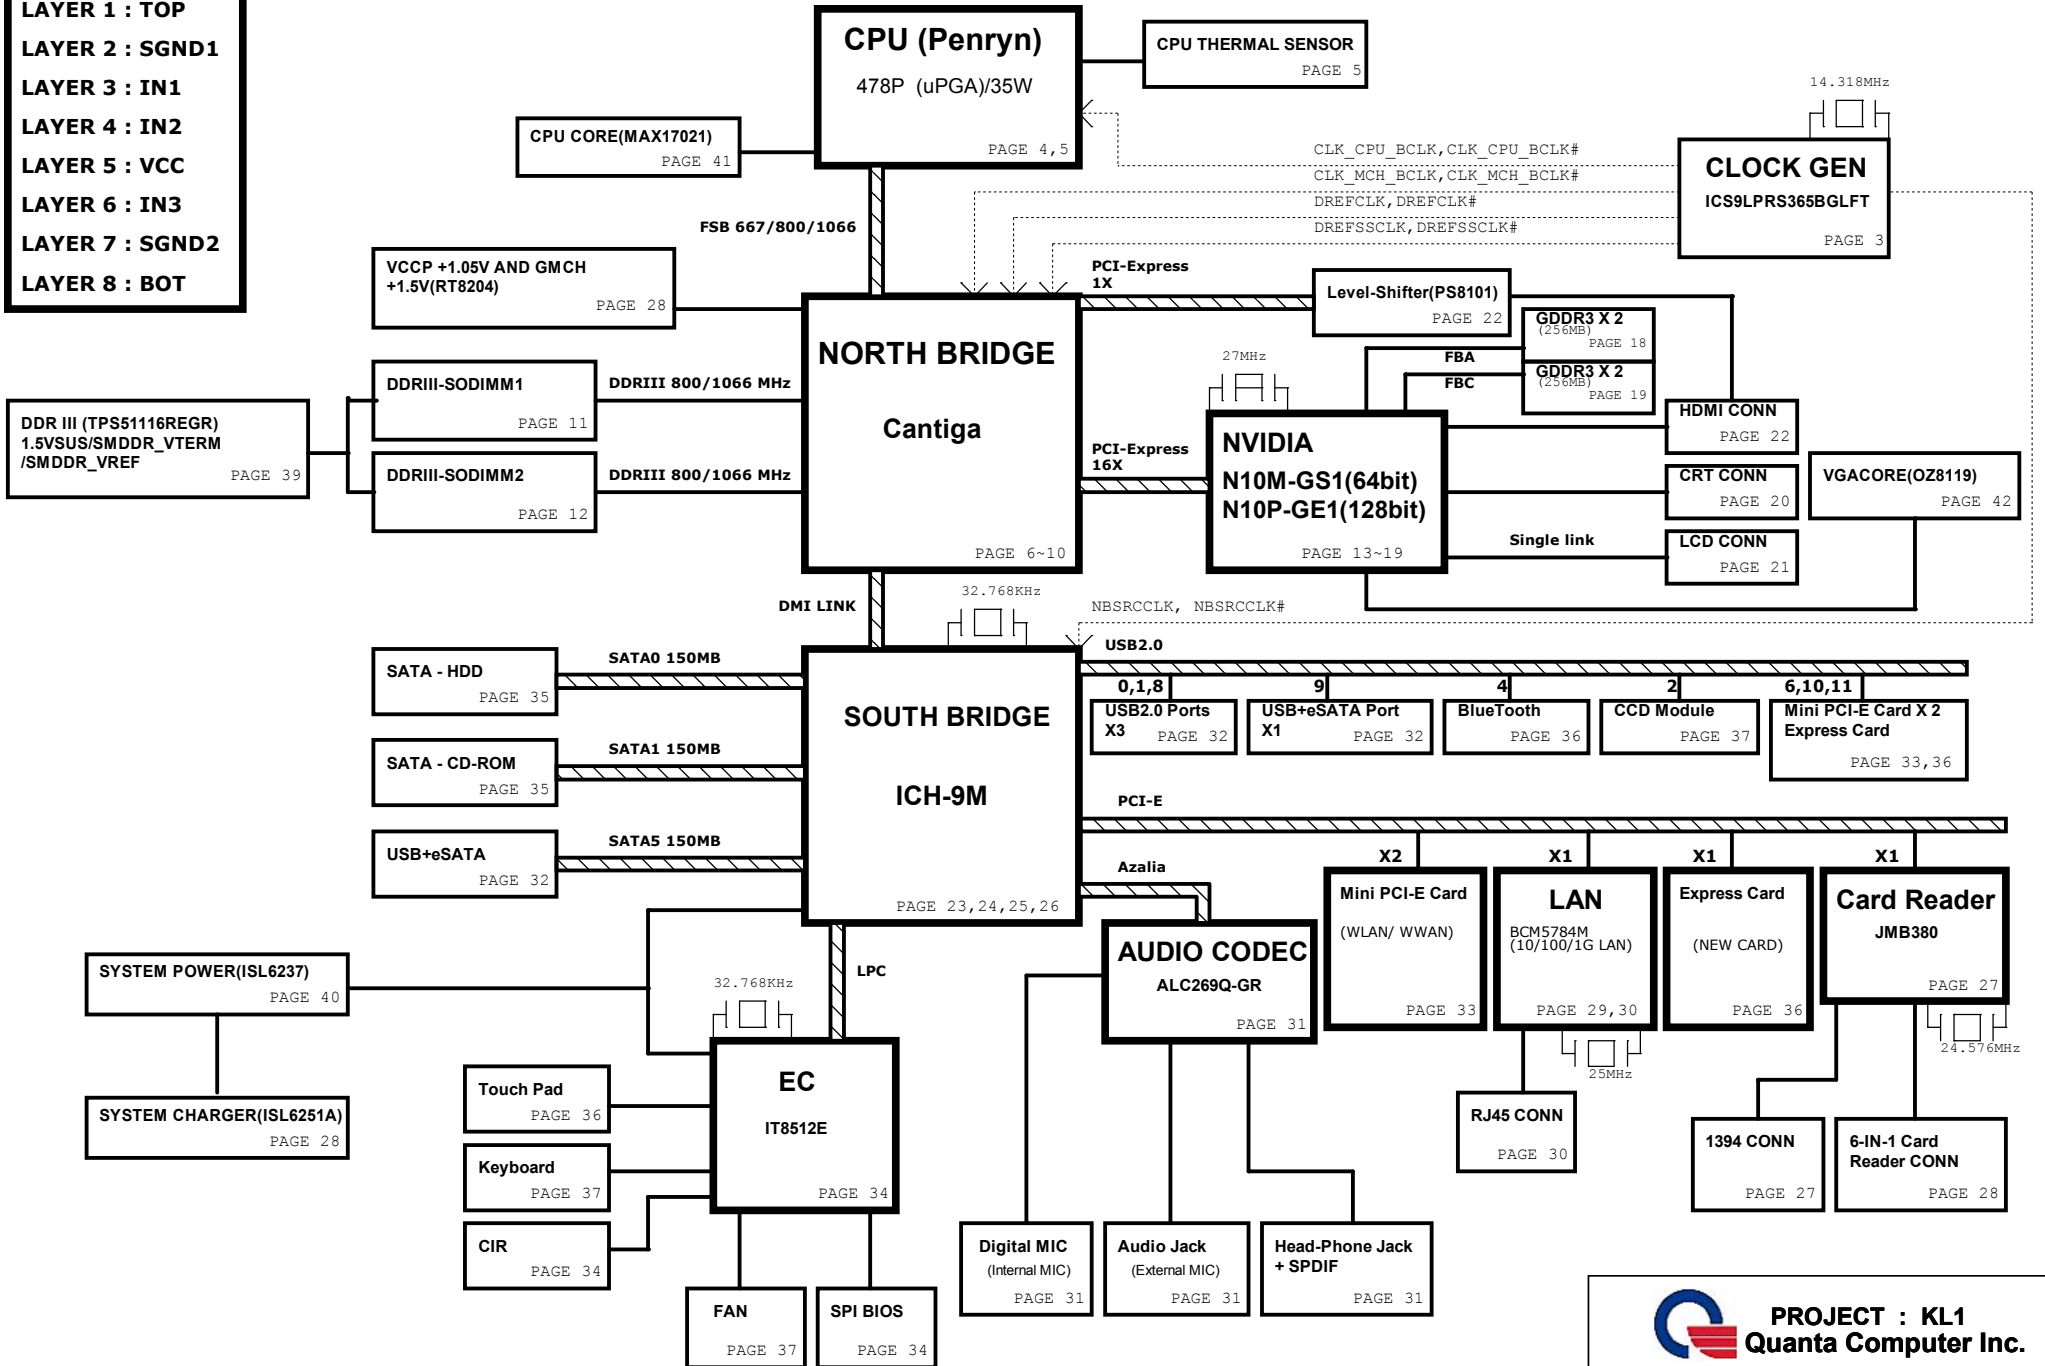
LAYER 1 : TOP
LAYER 2 : SGND1
LAYER 3 : IN1
LAYER 4 : IN2
LAYER 5 : VCC
LAYER 6 : IN3
LAYER 7 : SGND2
LAYER 8 : BOT

CPU (Penryn)
478P (uPGA)/35W
PAGE 4,5

CPU THERMAL SENSOR
PAGE 5

CPU CORE(MAX17021)
PAGE 41

14.318MHz

CLK_CPU_BCLK,CLK_CPU_BCLK#
CLK_MCH_BCLK,CLK_MCH_BCLK#
DREFCLK,DREFCLK#
DREFSSCLK,DREFSSCLK#

CLOCK GEN
ICS9LPRS365BGLFT
PAGE 3

FSB 667/800/1066

VCCP +1.05V AND GMCH +1.5V(RT8204)
PAGE 28

PCI-Express 1X

Level-Shifter(PS8101)
PAGE 22

NORTH BRIDGE
Cantiga
PAGE 6~10

GDDR3 X 2
(256MB)
PAGE 18

FBA
FBC

GDDR3 X 2
(256MB)
PAGE 19

27MHz

DDRIII-SODIMM1
PAGE 11
DDRIII 800/1066 MHz

DDR III (TPS51116REGR)
1.5VSUS/SMDDR_VTERM
/SMDDR_VREF
PAGE 39

DDRIII-SODIMM2
PAGE 12
DDRIII 800/1066 MHz

PCI-Express 16X

NVIDIA
N10M-GS1(64bit)
N10P-GE1(128bit)
PAGE 13~19

HDMI CONN
PAGE 22

CRT CONN
PAGE 20

VGACORE(OZ8119)
PAGE 42

Single link

LCD CONN
PAGE 21

DMI LINK
32.768KHz
NBSRCCLK, NBSRCCLK#

USB2.0

SATA - HDD
PAGE 35
SATA0 150MB

SOUTH BRIDGE
ICH-9M
PAGE 23,24,25,26

0,1,8
USB2.0 Ports X3
PAGE 32

9
USB+eSATA Port X1
PAGE 32

4
BlueTooth
PAGE 36

2
CCD Module
PAGE 37

6,10,11
Mini PCI-E Card X 2
Express Card
PAGE 33,36

SATA - CD-ROM
PAGE 35
SATA1 150MB

PCI-E

USB+eSATA
PAGE 32
SATA5 150MB

Azalia

X2
Mini PCI-E Card
(WLAN/ WWAN)
PAGE 33

X1
LAN
BCM5784M
(10/100/1G LAN)
PAGE 29,30

X1
Express Card
(NEW CARD)
PAGE 36

X1
Card Reader
JMB380
PAGE 27

SYSTEM POWER(ISL6237)
PAGE 40

32.768KHz
LPC

AUDIO CODEC
ALC269Q-GR
PAGE 31

24.576MHz
25MHz

EC
IT8512E
PAGE 34

Touch Pad
PAGE 36

SYSTEM CHARGER(ISL6251A)
PAGE 28

Keyboard
PAGE 37

RJ45 CONN
PAGE 30

1394 CONN
PAGE 27

6-IN-1 Card Reader CONN
PAGE 28

CIR
PAGE 34

Digital MIC
(Internal MIC)
PAGE 31

Audio Jack
(External MIC)
PAGE 31

Head-Phone Jack
+ SPDIF
PAGE 31

FAN
PAGE 37

SPI BIOS
PAGE 34

PROJECT : KL1
Quanta Computer Inc.